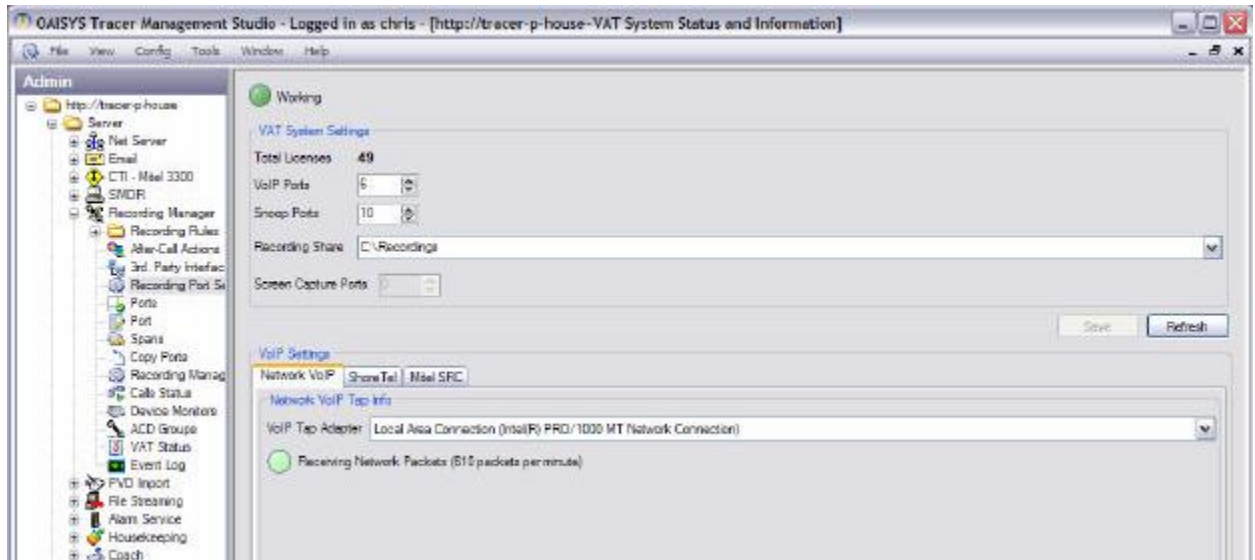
OAISYS Tracer Management Studio - Logged in as chris - [http://tracer-p-house-VAT System Status and Information]

File View Config Tools Window Help

Admin

http://tracer-p-house
Server
Net Server
Email
CTI - Mitel 3300
SMDR
Recording Manager
Recording Rules
After-Call Actions
3rd. Party Interfac
Recording Port Se
Ports
Port
Spans
Copy Ports
Recording Manag
Calls Status
Device Monitors
ACD Groups
VAT Status
Event Log
PVD Import
File Streaming
Alarm Service
Housekeeping
Coach

Working

VAT System Settings

Total Licenses 49

VoIP Ports 6

Snoop Ports 10

Recording Share C:\Recordings

Screen Capture Ports 0

Save Refresh

VoIP Settings

Network VoIP ShoreTel Mitel SRC

Network VoIP Tap Info

VoIP Tap Adapter Local Area Connection (Intel(R) PRO/1000 MT Network Connection)

Receiving Network Packets (610 packets per minute)